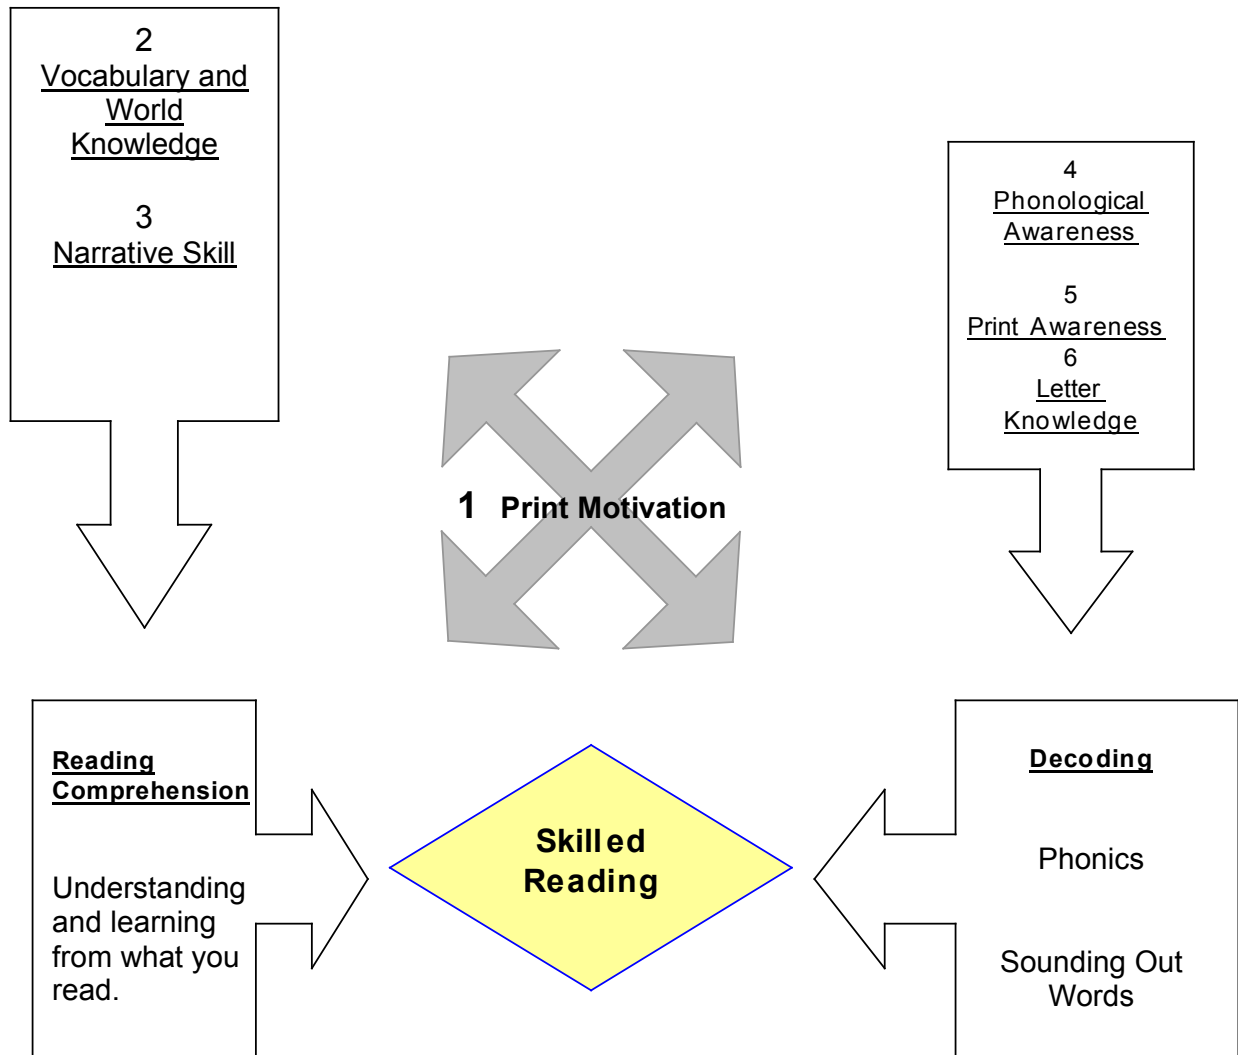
2
Vocabulary and World Knowledge

3
Narrative Skill

4
Phonological Awareness

5
Print Awareness
6
Letter Knowledge

1 Print Motivation

Reading Comprehension

Understanding and learning from what you read.

Skilled Reading

Decoding

Phonics

Sounding Out Words